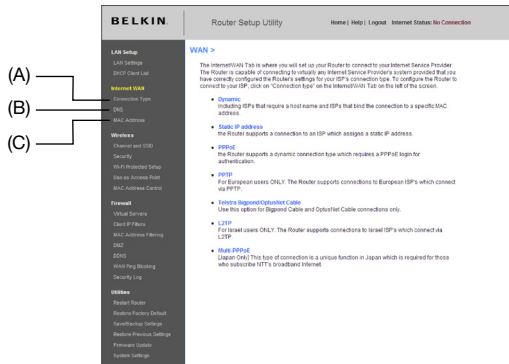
(A)
(B)
(C)

BELKIN
Router Setup Utility
Home | Help | Logout Internet Status: No Connection

LAN Setup
LAN Settings
DHCP Client List
Internet WAN
Connection Type
DNS
MAC Address
Wireless
Channel and SSID
Security
Wi-Fi Protected Setup
Use as Access Point
MAC Address Control
Firewall
Virtual Servers
Client IP Filters
MAC Address Filtering
DMZ
DDNS
WAN Ping Blocking
Security Log
Utilities
Restart Router
Restore Factory Default
Save/Backup Settings
Restore Previous Settings
Firmware Update
System Settings

WAN >

The Internet\WAN Tab is where you will set up your Router to connect to your Internet Service Provider. The Router is capable of connecting to virtually any Internet Service Provider's system provided that you have correctly configured the Router's settings for your ISP's connection type. To configure the Router to connect to your ISP, click on "Connection type" on the Internet\WAN Tab on the left of the screen.

Dynamic
Including ISPs that require a host name and ISPs that bind the connection to a specific MAC address.

Static IP address
the Router supports a connection to an ISP which assigns a static IP address.

PPPoE
the Router supports a dynamic connection type which requires a PPPoE login for authentication.

PPTP
For European users ONLY. The Router supports connections to European ISP's which connect via PPTP.

Telstra Bigpond/OptusNet Cable
Use this option for Bigpond Cable and OptusNet Cable connections only.

L2TP
For Israeli users ONLY. The Router supports connections to Israeli ISP's which connect via L2TP.

Multi PPPoE
[Japan Only] This type of connection is a unique function in Japan which is required for those who subscribe NTT's broadband Internet.